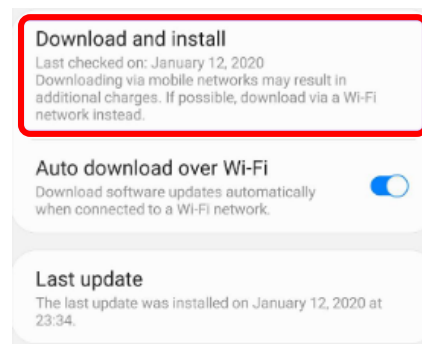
Download and install
Last checked on: January 12, 2020
Downloading via mobile networks may result in additional charges. If possible, download via a Wi-Fi network instead.

Auto download over Wi-Fi
Download software updates automatically when connected to a Wi-Fi network.

Last update
The last update was installed on January 12, 2020 at 23:34.